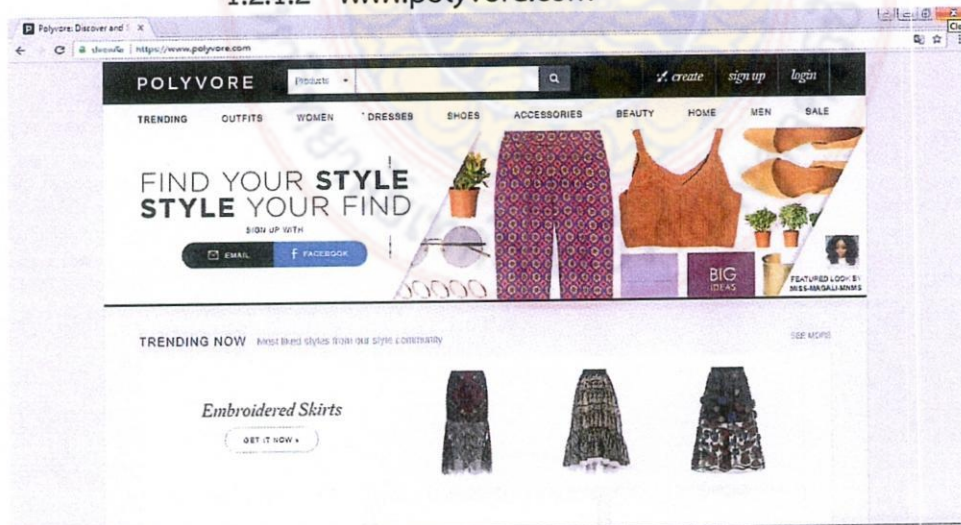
1.2.1.2 www.polyvore.com

Polyvore: Discover and S ×

https://www.polyvore.com

POLYVORE Products create sign up login

TRENDING OUTFITS WOMEN DRESSES SHOES ACCESSORIES BEAUTY HOME MEN SALE

FIND YOUR STYLE
STYLE YOUR FIND

SIGN UP WITH

EMAIL FACEBOOK

BIG IDEAS

FEATURED LOOK BY MISS-MAGALI-MNMS

TRENDING NOW Most liked styles from our style community

SEE MORE

Embroidered Skirts

GET IT NOW »